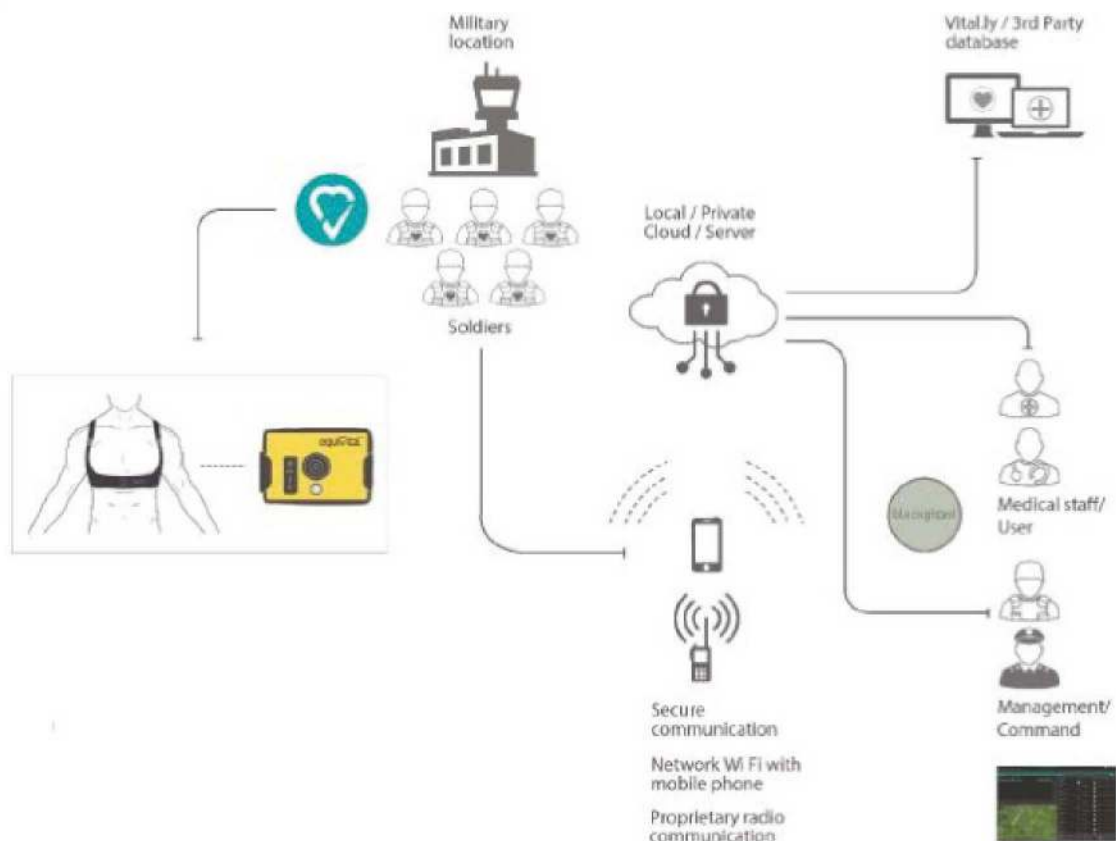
Military location

Vital.ly / 3rd Party database

Local / Private Cloud / Server

Soldiers

equivital

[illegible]

Medical staff/ User

Management/ Command

Secure communication

Network Wi Fi with mobile phone

Proprietary radio communication